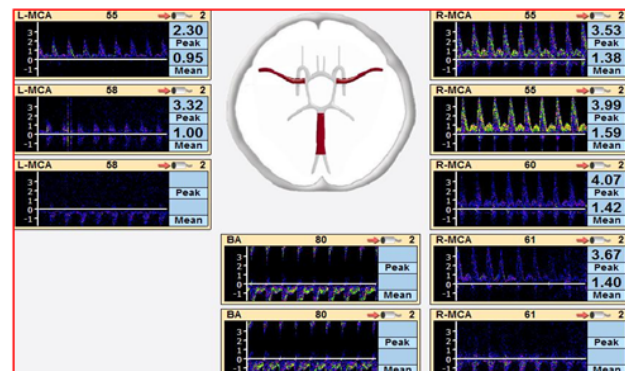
L-MCA 55 2
3
2
1
0
-1
2.30
Peak
0.95
Mean

L-MCA 58 2
3
2
1
0
-1
3.32
Peak
1.00
Mean

L-MCA 58 2
3
2
1
0
-1
Peak
Mean

R-MCA 55 2
3
2
1
0
-1
3.53
Peak
1.38
Mean

R-MCA 55 2
3
2
1
0
-1
3.99
Peak
1.59
Mean

R-MCA 60 2
3
2
1
0
-1
4.07
Peak
1.42
Mean

BA 80 2
3
2
1
0
-1
Peak
Mean

R-MCA 61 2
3
2
1
0
-1
3.67
Peak
1.40
Mean

BA 80 2
3
2
1
0
-1
Peak
Mean

R-MCA 61 2
3
2
1
0
-1
Peak
Mean